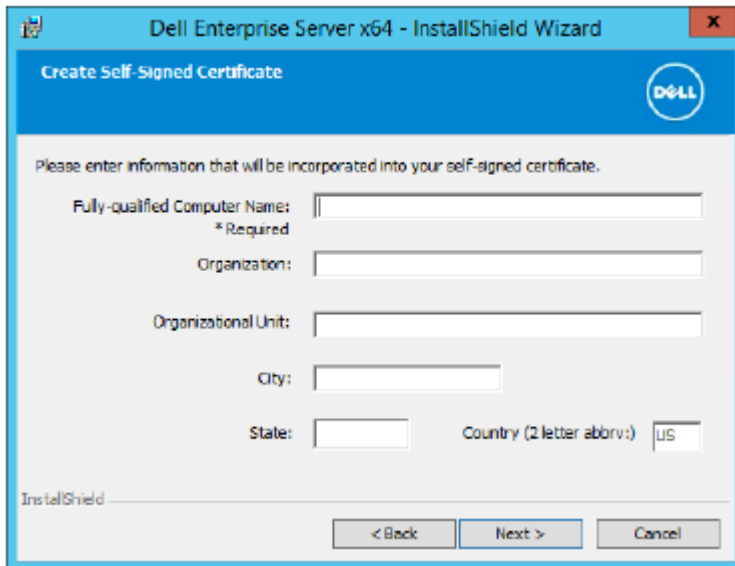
Dell Enterprise Server x64 - InstallShield Wizard

x

Create Self-Signed Certificate

DELL

Please enter information that will be incorporated into your self-signed certificate.

Fully-qualified Computer Name:
* Required

Organization:

Organizational Unit:

City:

State:

Country (2 letter abbrv:)

US

InstallShield

< Back

Next >

Cancel